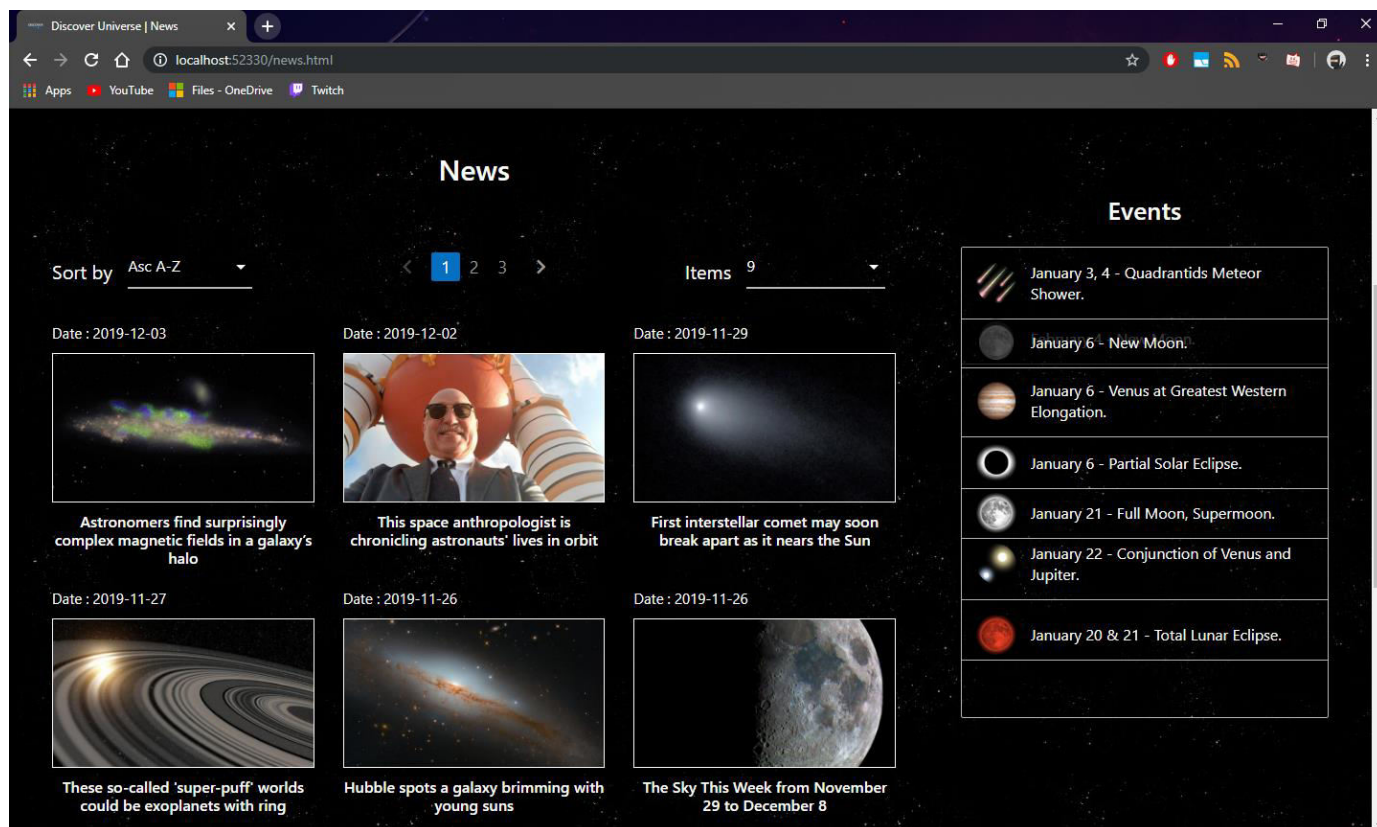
Discover Universe | News ×
+
localhost:52330/news.html
Apps YouTube Files - OneDrive Twitch

News

Sort by Asc A-Z

‹ 1 2 3 ›

Items 9

Date : 2019-12-03
Astronomers find surprisingly complex magnetic fields in a galaxy's halo

Date : 2019-12-02
This space anthropologist is chronicling astronauts' lives in orbit

Date : 2019-11-29
First interstellar comet may soon break apart as it nears the Sun

Date : 2019-11-27
These so-called 'super-puff' worlds could be exoplanets with ring

Date : 2019-11-26
Hubble spots a galaxy brimming with young suns

Date : 2019-11-26
The Sky This Week from November 29 to December 8

Events

January 3, 4 - Quadrantids Meteor Shower.

January 6 - New Moon.

January 6 - Venus at Greatest Western Elongation.

January 6 - Partial Solar Eclipse.

January 21 - Full Moon, Supermoon.

January 22 - Conjunction of Venus and Jupiter.

January 20 & 21 - Total Lunar Eclipse.